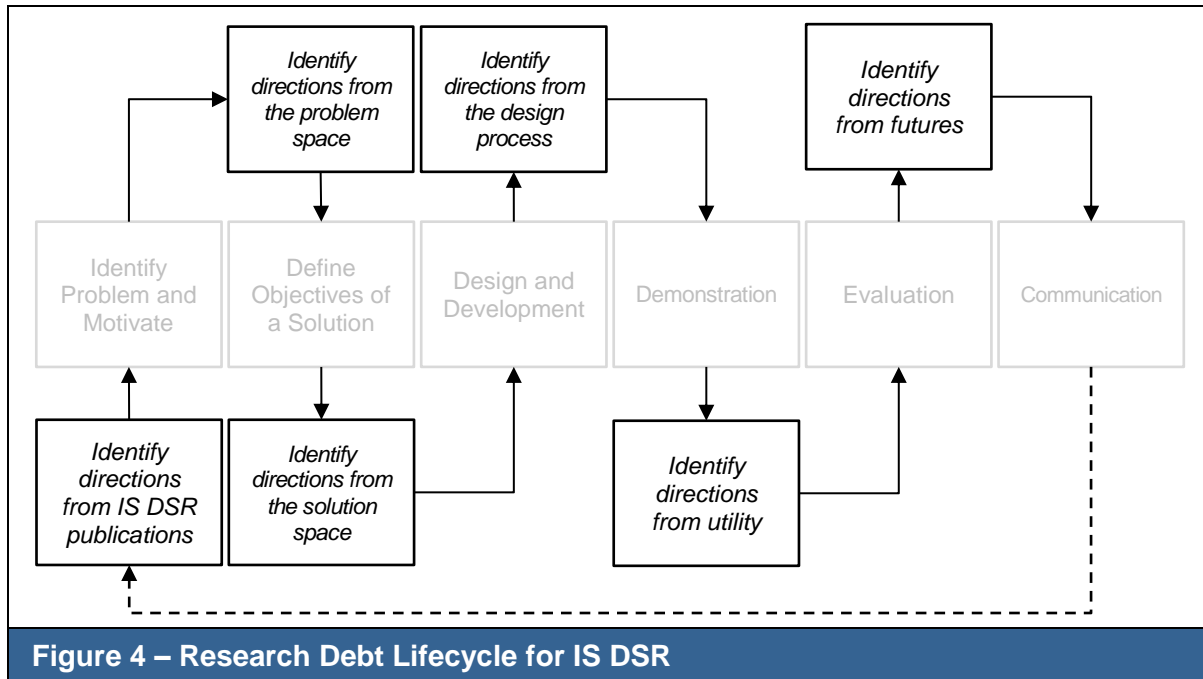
Identify directions from the problem space

Identify directions from the design process

Identify directions from futures

Identify Problem and Motivate

Define Objectives of a Solution

Design and Development

Demonstration

Evaluation

Communication

Identify directions from IS DSR publications

Identify directions from the solution space

Identify directions from utility

Figure 4 – Research Debt Lifecycle for IS DSR